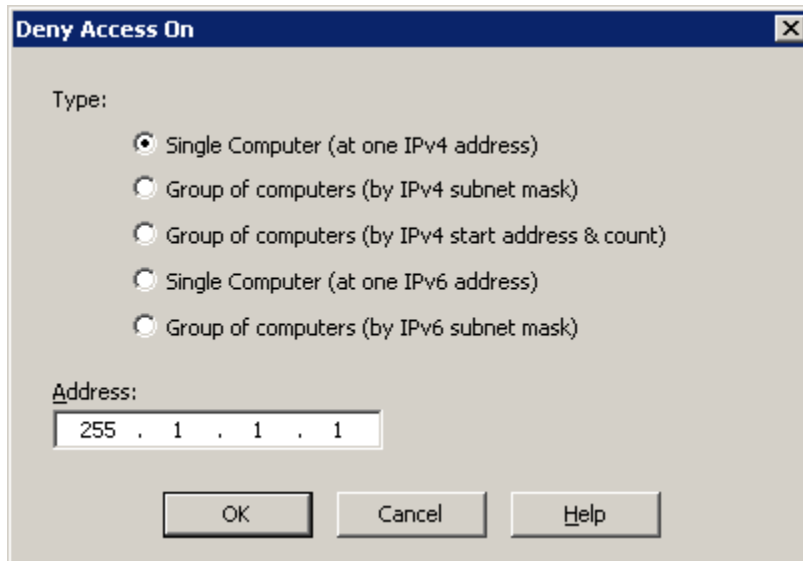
Deny Access On

Type:

Single Computer (at one IPv4 address)

Group of computers (by IPv4 subnet mask)

Group of computers (by IPv4 start address & count)

Single Computer (at one IPv6 address)

Group of computers (by IPv6 subnet mask)

Address:

255 . 1 . 1 . 1

OK

Cancel

Help